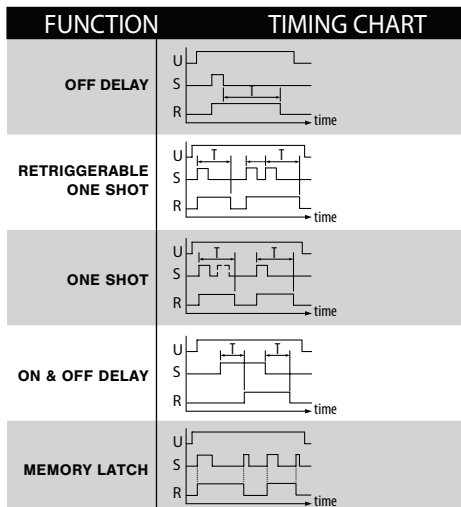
| FUNCTION | TIMING CHART |
|---|---|
| OFF DELAY | U S T R time |
| RETRIGGERABLE ONE SHOT | U T T S R time |
| ONE SHOT | U T T S R time |
| ON & OFF DELAY | U T T S R time |
| MEMORY LATCH | U S R time |